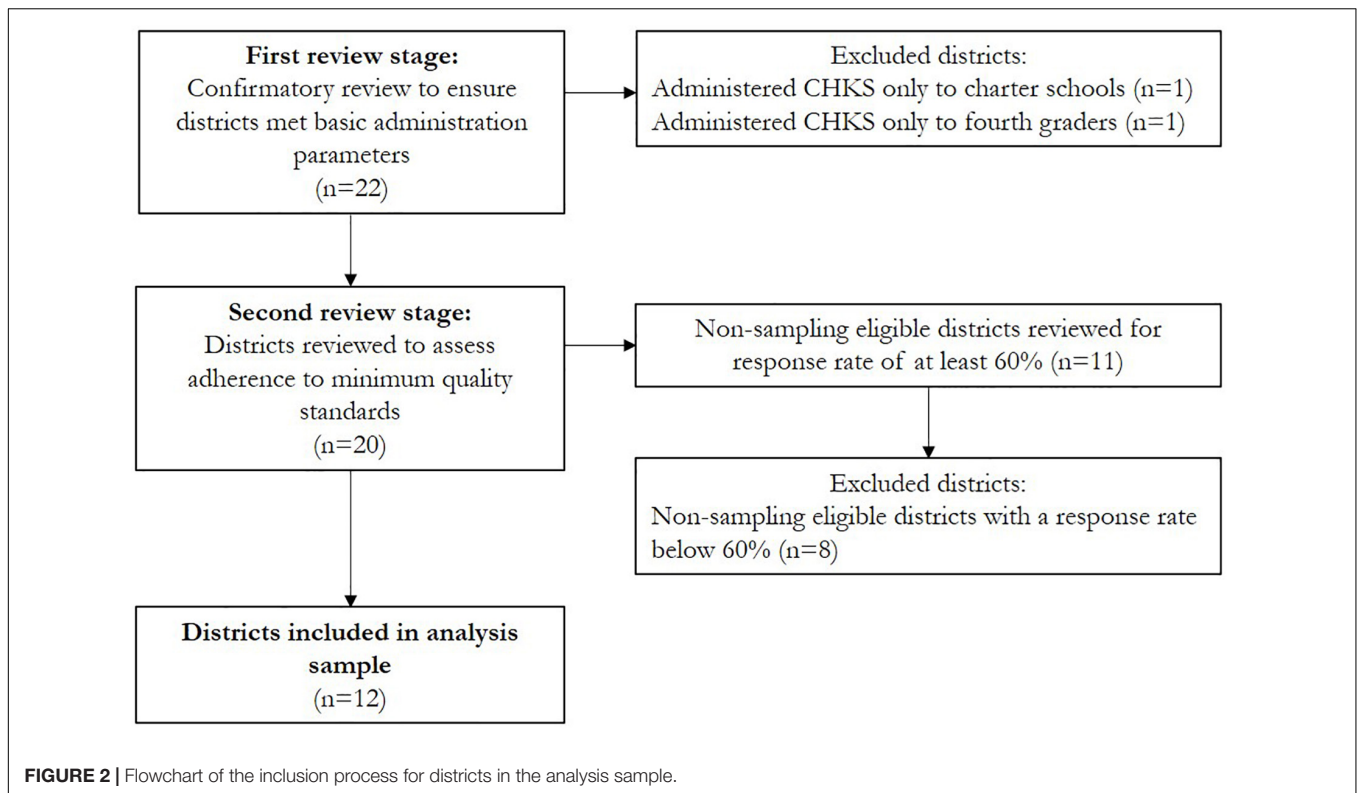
**First review stage:**
Confirmatory review to ensure districts met basic administration parameters
(n=22)

Excluded districts:
Administered CHKS only to charter schools (n=1)
Administered CHKS only to fourth graders (n=1)

**Second review stage:**
Districts reviewed to assess adherence to minimum quality standards
(n=20)

Non-sampling eligible districts reviewed for response rate of at least 60% (n=11)

Excluded districts:
Non-sampling eligible districts with a response rate below 60% (n=8)

**Districts included in analysis sample**
(n=12)

**FIGURE 2 |** Flowchart of the inclusion process for districts in the analysis sample.